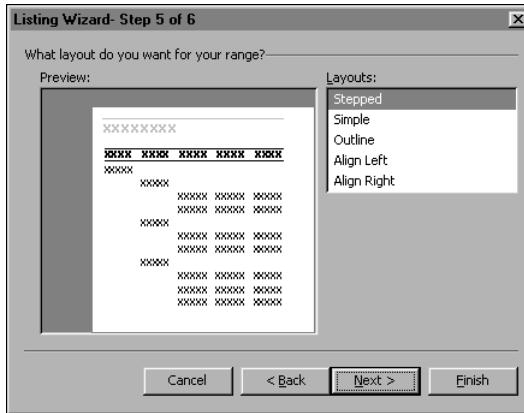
Listing Wizard- Step 5 of 6

What layout do you want for your range?

Preview:

XXXXXXXX

XXXX XXXX XXXX XXXX XXXX
XXXXX
XXXXX
XXXXX XXXXX XXXXX
XXXXX XXXXX XXXXX
XXXXX
XXXXX XXXXX XXXXX
XXXXX XXXXX XXXXX
XXXXX
XXXXX XXXXX XXXXX
XXXXX XXXXX XXXXX
XXXXX XXXXX XXXXX

Layouts:

Stepped
Simple
Outline
Align Left
Align Right

Cancel

< Back

Next >

Finish